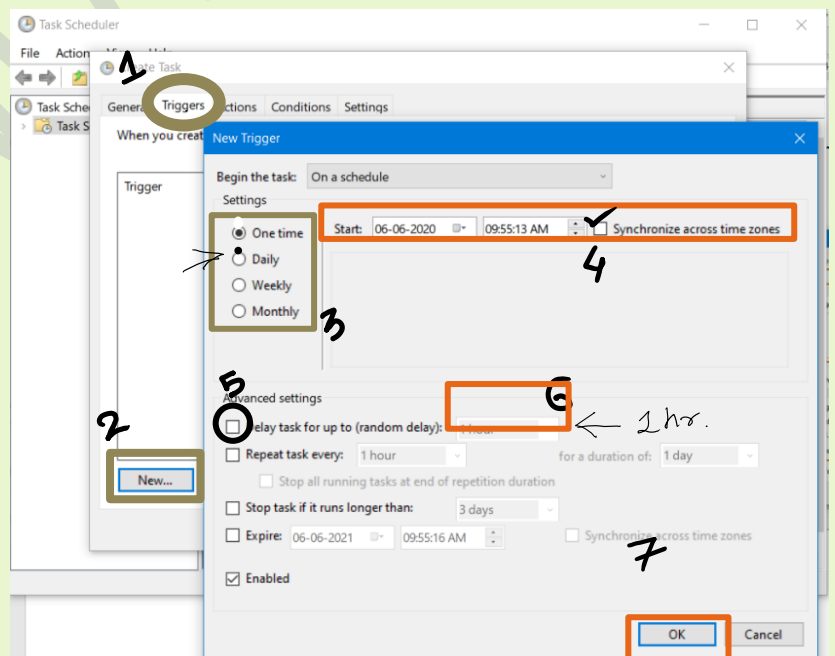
Task Scheduler

File Action V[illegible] H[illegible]

Task Sche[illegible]

Task S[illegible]

1

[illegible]ate Task

Genera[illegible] Triggers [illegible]ctions Conditions Settings

When you creat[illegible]

Trigger

2

New...

New Trigger

Begin the task: On a schedule

Settings

One time

Daily

Weekly

Monthly

3

Start: 06-06-2020 09:55:13 AM Synchronize across time zones

4

5

Advanced settings

6

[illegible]elay task for up to (random delay): 1 hour

← 1 hr.

Repeat task every: 1 hour for a duration of: 1 day

Stop all running tasks at end of repetition duration

Stop task if it runs longer than: 3 days

Expire: 06-06-2021 09:55:16 AM Synchronize across time zones

7

Enabled

OK Cancel